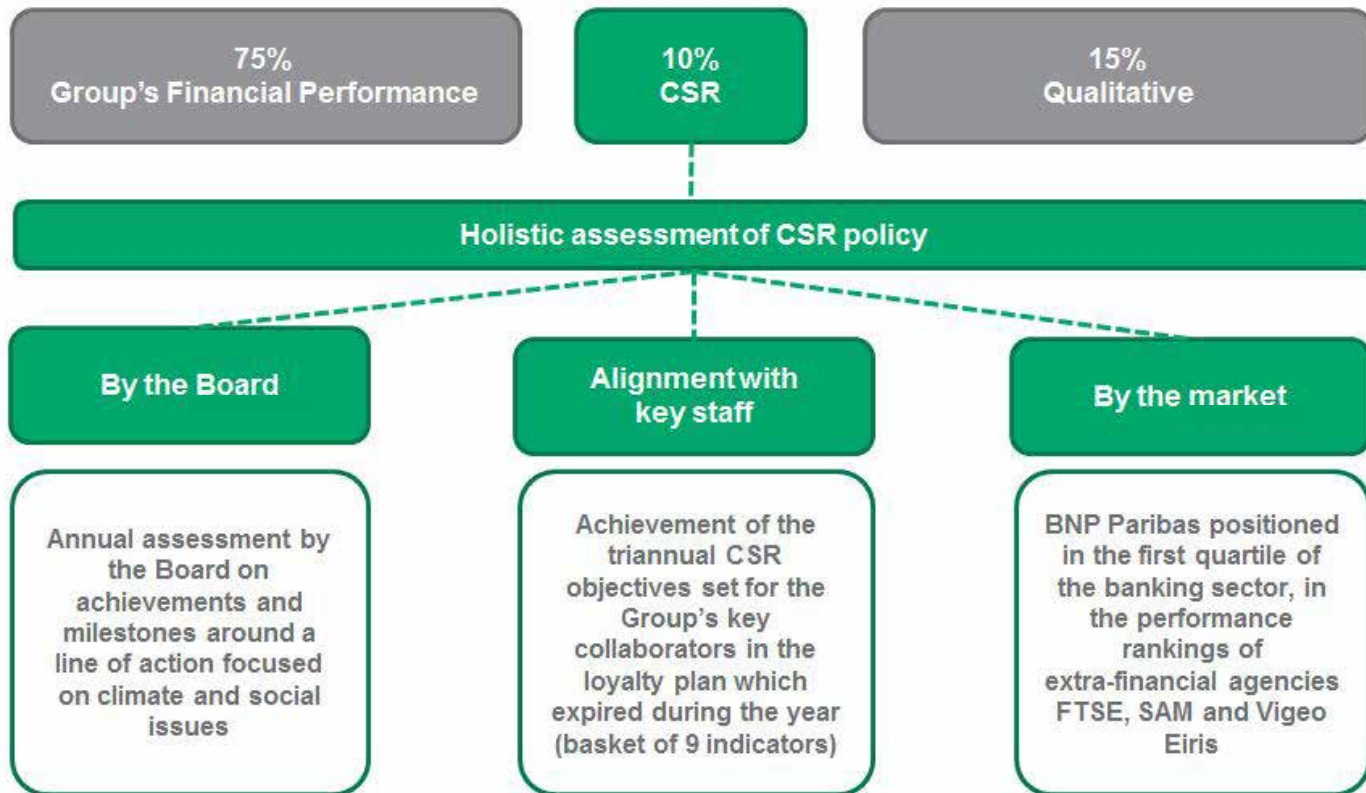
75%
Group's Financial Performance

10%
CSR

15%
Qualitative

Holistic assessment of CSR policy

By the Board

Alignment with key staff

By the market

Annual assessment by the Board on achievements and milestones around a line of action focused on climate and social issues

Achievement of the triannual CSR objectives set for the Group's key collaborators in the loyalty plan which expired during the year (basket of 9 indicators)

BNP Paribas positioned in the first quartile of the banking sector, in the performance rankings of extra-financial agencies FTSE, SAM and Vigeo Eiris